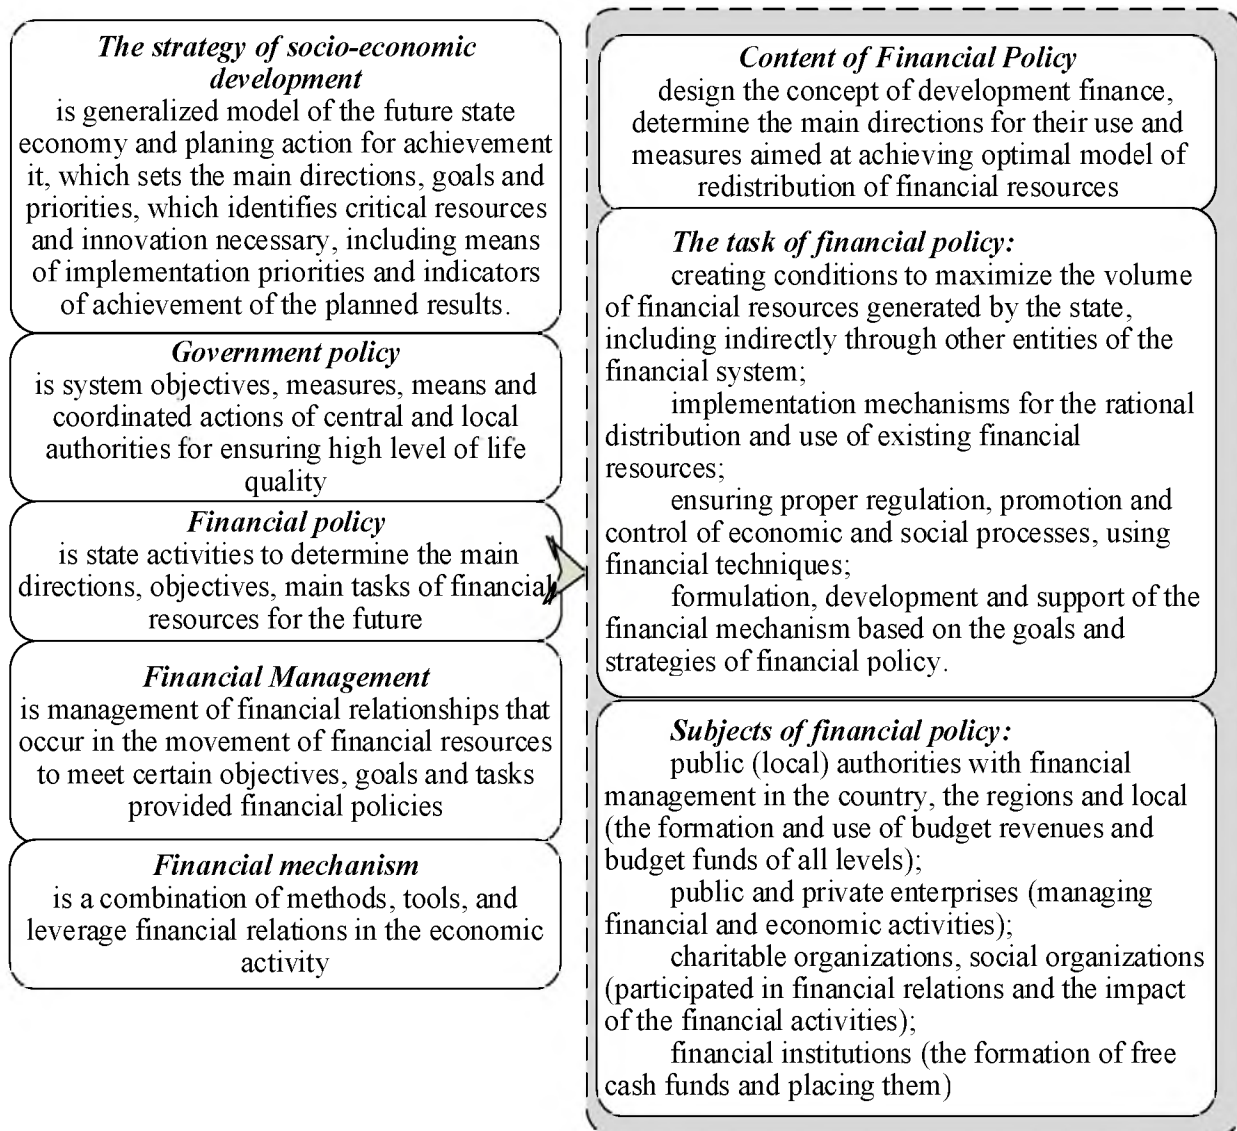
The strategy of socio-economic development
is generalized model of the future state economy and planing action for achievement it, which sets the main directions, goals and priorities, which identifies critical resources and innovation necessary, including means of implementation priorities and indicators of achievement of the planned results.

Government policy
is system objectives, measures, means and coordinated actions of central and local authorities for ensuring high level of life quality

Financial policy
is state activities to determine the main directions, objectives, main tasks of financial resources for the future

Financial Management
is management of financial relationships that occur in the movement of financial resources to meet certain objectives, goals and tasks provided financial policies

Financial mechanism
is a combination of methods, tools, and leverage financial relations in the economic activity

Content of Financial Policy
design the concept of development finance, determine the main directions for their use and measures aimed at achieving optimal model of redistribution of financial resources

The task of financial policy:
creating conditions to maximize the volume of financial resources generated by the state, including indirectly through other entities of the financial system;
implementation mechanisms for the rational distribution and use of existing financial resources;
ensuring proper regulation, promotion and control of economic and social processes, using financial techniques;
formulation, development and support of the financial mechanism based on the goals and strategies of financial policy.

Subjects of financial policy:
public (local) authorities with financial management in the country, the regions and local (the formation and use of budget revenues and budget funds of all levels);
public and private enterprises (managing financial and economic activities);
charitable organizations, social organizations (participated in financial relations and the impact of the financial activities);
financial institutions (the formation of free cash funds and placing them)